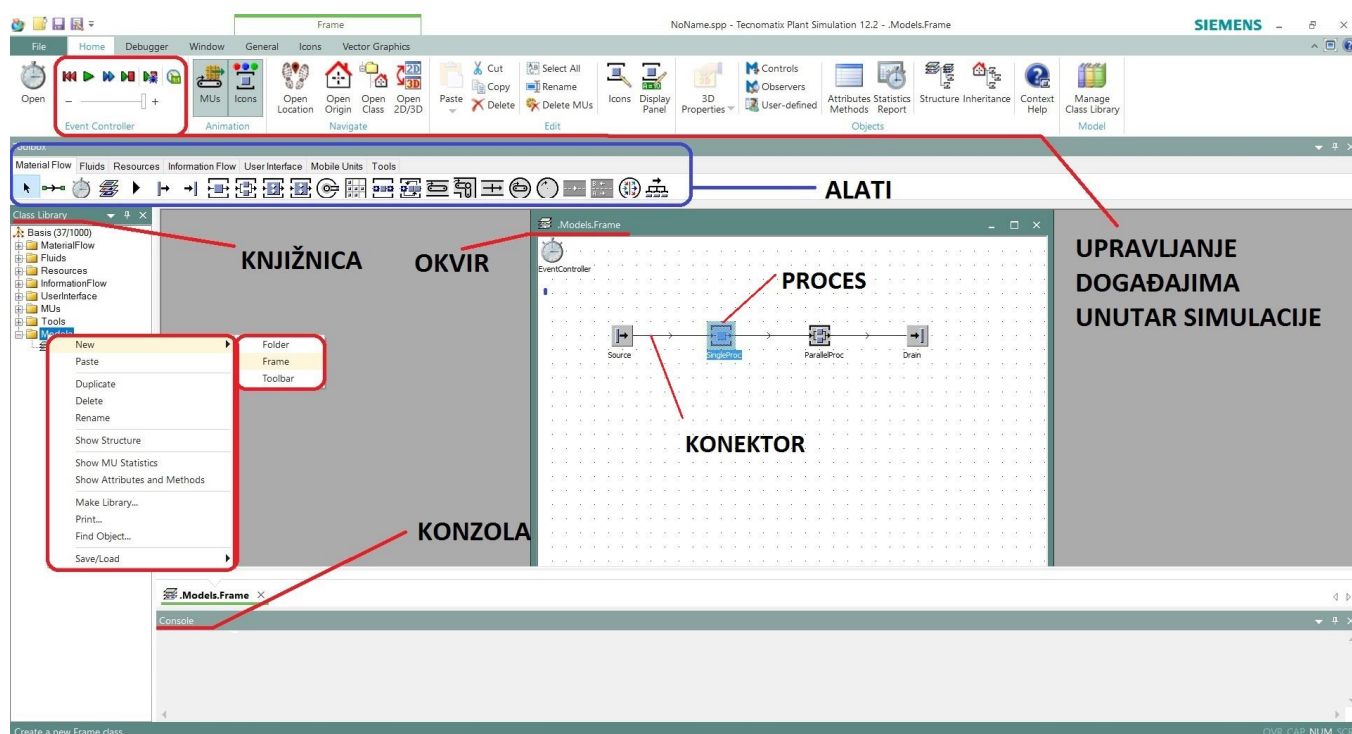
Frame
NoName.spp - Tecnomatix Plant Simulation 12.2 - .Models.Frame
SIEMENS
File Home Debugger Window General Icons Vector Graphics
Open
Event Controller
MUs Icons
Animation
Open Location Open Origin Open Class Open 2D/3D
Navigate
Paste Cut Copy Delete Select All Rename Delete MUs
Edit
Icons Display Panel
3D Properties
Controls Observers User-defined
Attributes Methods Statistics Report
Objects
Structure Inheritance Context Help
Manage Class Library
Model
Toolbox
Material Flow Fluids Resources Information Flow User Interface Mobile Units Tools
ALATI
Class Library
Basis (37/1000)
MaterialFlow
Fluids
Resources
InformationFlow
UserInterface
MUs
Tools
Models
KNJIŽNICA
OKVIR
New
Paste
Duplicate
Delete
Rename
Show Structure
Show MU Statistics
Show Attributes and Methods
Make Library...
Print...
Find Object...
Save/Load
Folder
Frame
Toolbar
.Models.Frame
EventController
PROCES
Source SingleProc ParallelProc Drain
KONEKTOR
UPRAVLJANJE DOGAĐAJIMA UNUTAR SIMULACIJE
KONZOLA
.Models.Frame
Console
Create a new Frame class
OVR CAP NUM SCRL